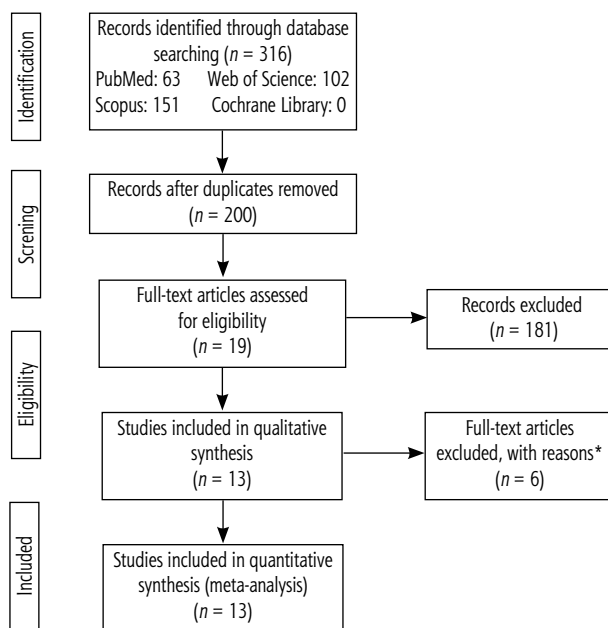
Identification

Records identified through database searching ($n = 316$)
PubMed: 63 Web of Science: 102
Scopus: 151 Cochrane Library: 0

Screning

Records after duplicates removed ($n = 200$)

Full-text articles assessed for eligibility ($n = 19$)

Records excluded ($n = 181$)

Eligibility

Studies included in qualitative synthesis ($n = 13$)

Full-text articles excluded, with reasons* ($n = 6$)

Included

Studies included in quantitative synthesis (meta-analysis) ($n = 13$)